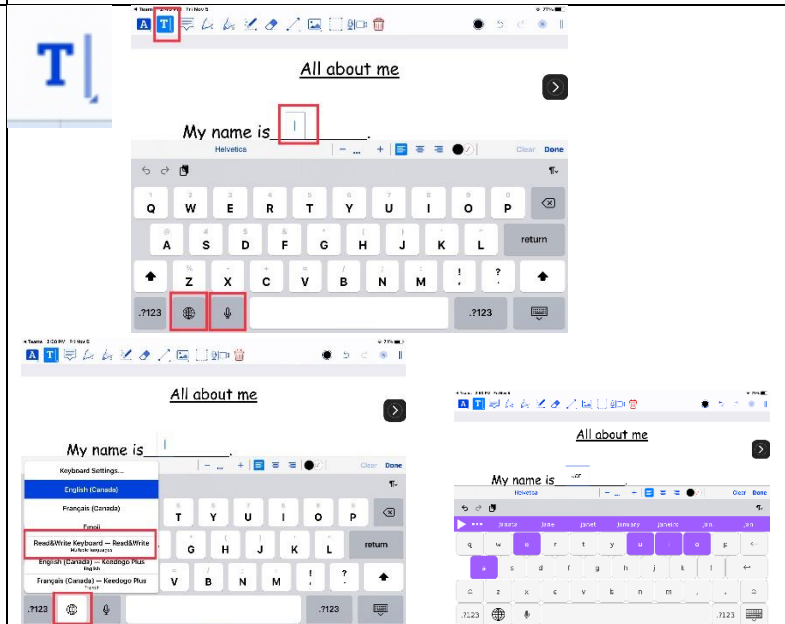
T

A T

All about me

My name is\_\_\_\_\_\_\_\_\_\_.

Helvetica

Clear Done

Q W E R T Y U I O P

A S D F G H J K L return

Z X C V B N M ! ?

.?123 .?123

A T

All about me

My name is\_\_\_\_\_\_\_\_\_\_.

Clear Done

Keyboard Settings...

English (Canada)

Français (Canada)

Emoji

Read&Write Keyboard — Read&Write

English (Canada) — Keedogo Plus

Français (Canada) — Keedogo Plus

T Y U I O P

G H J K L return

V B N M ! ?

.?123 .?123

A T

All about me

My name is\_\_\_\_\_\_\_\_\_\_.

Helvetica

Clear Done

Jessica Jane Janet January Janelle Jan

q w e r t y u i o p

a s d f g h j k l

z x c v b n m

.?123